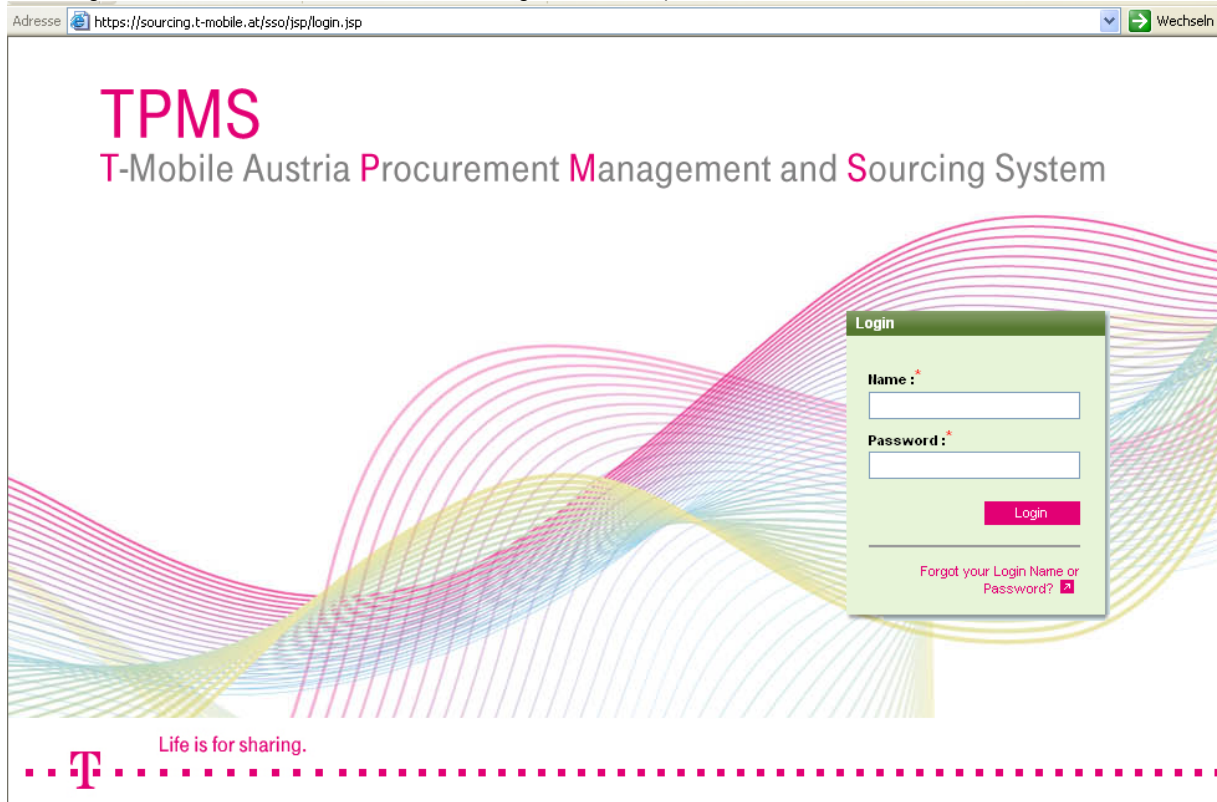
Adresse https://sourcing.t-mobile.at/sso/jsp/login.jsp Wechseln

TPMS
T-Mobile Austria Procurement Management and Sourcing System

Login

Name :*

Password :*

Login

Forgot your Login Name or Password?

Life is for sharing.

T